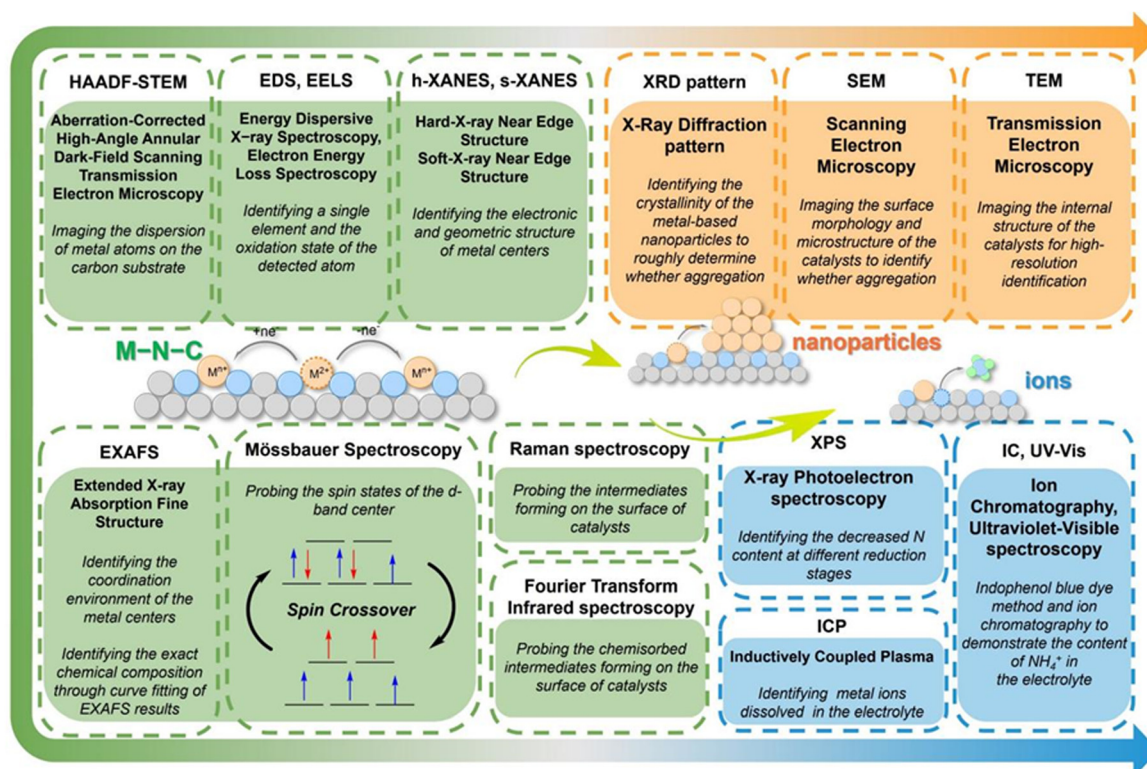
HAADF-STEM

Aberration-Corrected High-Angle Annular Dark-Field Scanning Transmission Electron Microscopy

Imaging the dispersion of metal atoms on the carbon substrate

EDS, EELS

Energy Dispersive X-ray Spectroscopy, Electron Energy Loss Spectroscopy

Identifying a single element and the oxidation state of the detected atom

h-XANES, s-XANES

Hard-X-ray Near Edge Structure Soft-X-ray Near Edge Structure

Identifying the electronic and geometric structure of metal centers

XRD pattern

X-Ray Diffraction pattern

Identifying the crystallinity of the metal-based nanoparticles to roughly determine whether aggregation

SEM

Scanning Electron Microscopy

Imaging the surface morphology and microstructure of the catalysts to identify whether aggregation

TEM

Transmission Electron Microscopy

Imaging the internal structure of the catalysts for high-resolution identification

M–N–C

$+ne^-$

$-ne^-$

$M^{n+}$

$M^{2+}$

$M^{n+}$

nanoparticles

ions

EXAFS

Extended X-ray Absorption Fine Structure

Identifying the coordination environment of the metal centers

Identifying the exact chemical composition through curve fitting of EXAFS results

Mössbauer Spectroscopy

Probing the spin states of the d-band center

Spin Crossover

Raman spectroscopy

Probing the intermediates forming on the surface of catalysts

Fourier Transform Infrared spectroscopy

Probing the chemisorbed intermediates forming on the surface of catalysts

XPS

X-ray Photoelectron spectroscopy

Identifying the decreased N content at different reduction stages

ICP

Inductively Coupled Plasma

Identifying metal ions dissolved in the electrolyte

IC, UV-Vis

Ion Chromatography, Ultraviolet-Visible spectroscopy

Indophenol blue dye method and ion chromatography to demonstrate the content of $NH_4^+$ in the electrolyte